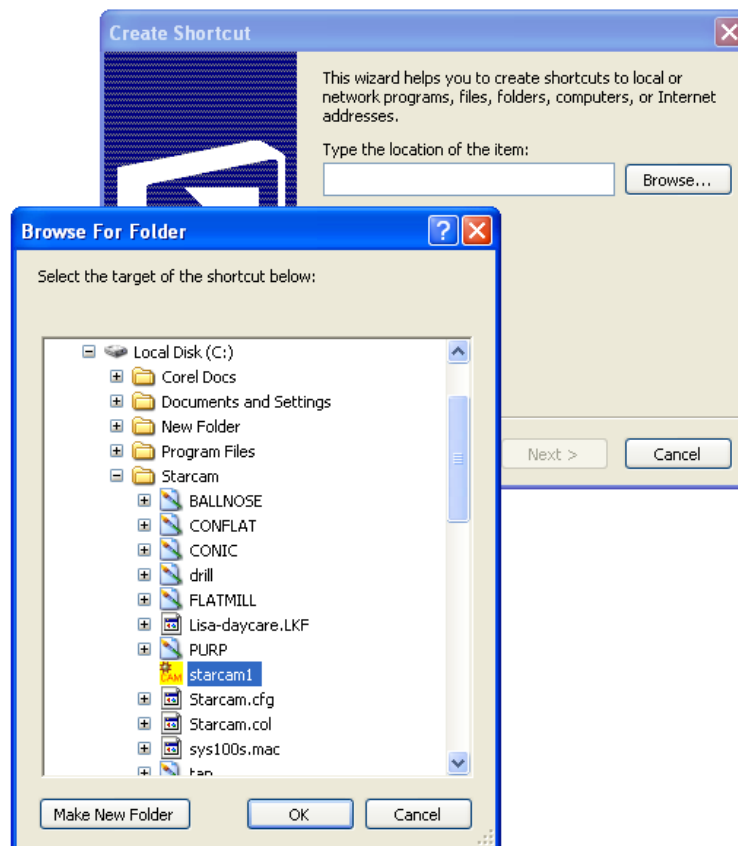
Create Shortcut

This wizard helps you to create shortcuts to local or network programs, files, folders, computers, or Internet addresses.

Type the location of the item:

Browse...

Next >

Cancel

Browse For Folder

Select the target of the shortcut below:

Local Disk (C:)
Corel Docs
Documents and Settings
New Folder
Program Files
Starcam
BALLNOSE
CONFLAT
CONIC
drill
FLATMILL
Lisa-daycare.LKF
PURP
CAM
starcam1
Starcam.cfg
Starcam.col
sys100s.mac
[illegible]

Make New Folder

OK

Cancel